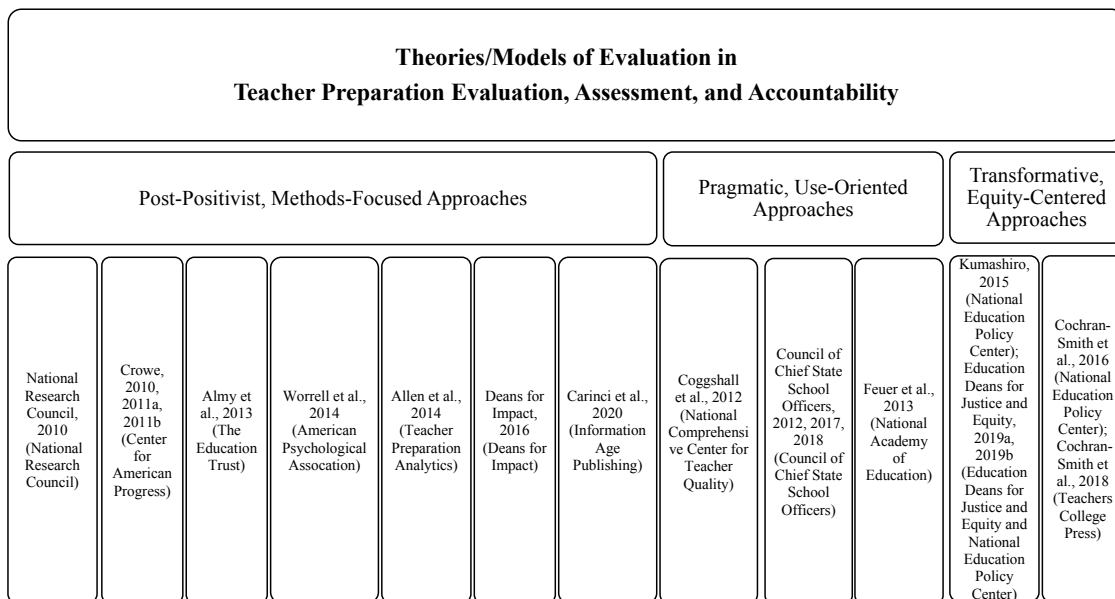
Theories/Models of Evaluation in
Teacher Preparation Evaluation, Assessment, and Accountability

Post-Positivist, Methods-Focused Approaches

Pragmatic, Use-Oriented Approaches

Transformative, Equity-Centered Approaches

National Research Council, 2010 (National Research Council)

Crowe, 2010, 2011a, 2011b (Center for American Progress)

Almy et al., 2013 (The Education Trust)

Worrell et al., 2014 (American Psychological Assocation)

Allen et al., 2014 (Teacher Preparation Analytics)

Deans for Impact, 2016 (Deans for Impact)

Carinci et al., 2020 (Information Age Publishing)

Coggshall et al., 2012 (National Comprehensive Center for Teacher Quality)

Council of Chief State School Officers, 2012, 2017, 2018 (Council of Chief State School Officers)

Feuer et al., 2013 (National Academy of Education)

Kumashiro, 2015 (National Education Policy Center); Education Deans for Justice and Equity, 2019a, 2019b (Education Deans for Justice and Equity and National Education Policy Center)

Cochran-Smith et al., 2016 (National Education Policy Center); Cochran-Smith et al., 2018 (Teachers College Press)